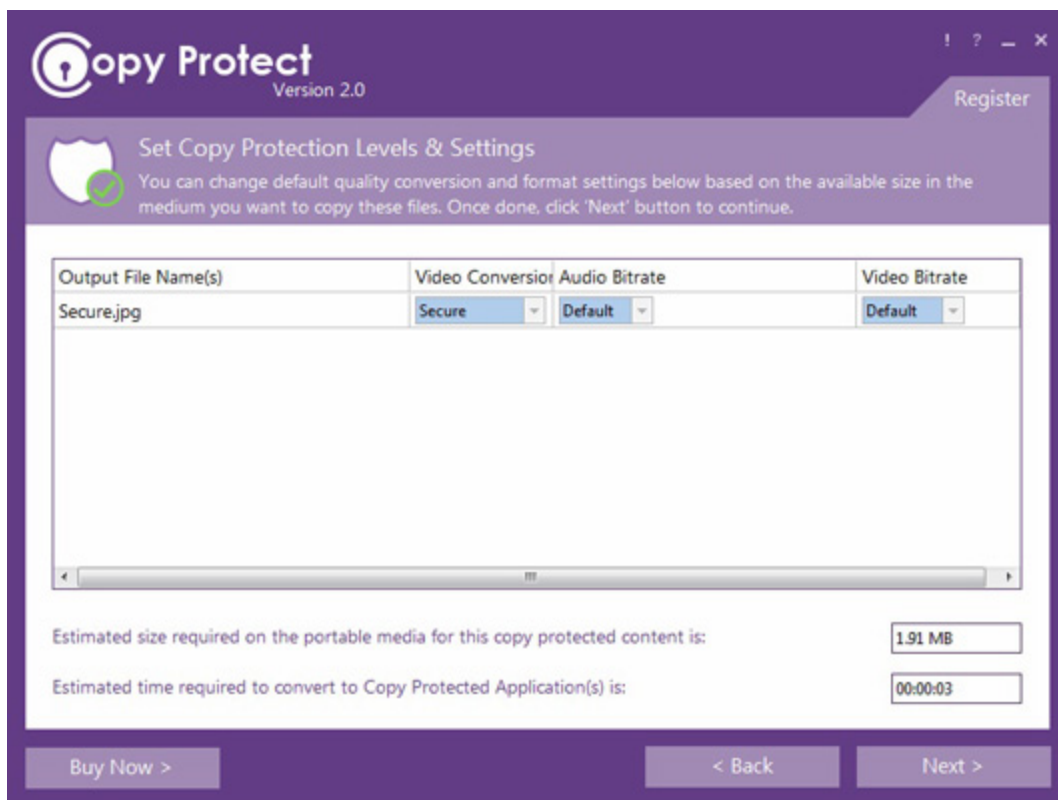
Copy Protect
Version 2.0

! ? _ ×

Register

Set Copy Protection Levels & Settings
You can change default quality conversion and format settings below based on the available size in the medium you want to copy these files. Once done, click 'Next' button to continue.

| Output File Name(s) | Video Conversion | Audio Bitrate | Video Bitrate |
|---|---|---|---|
| Secure.jpg | Secure | Default | Default |

Estimated size required on the portable media for this copy protected content is: 1.91 MB

Estimated time required to convert to Copy Protected Application(s) is: 00:00:03

Buy Now >
< Back
Next >